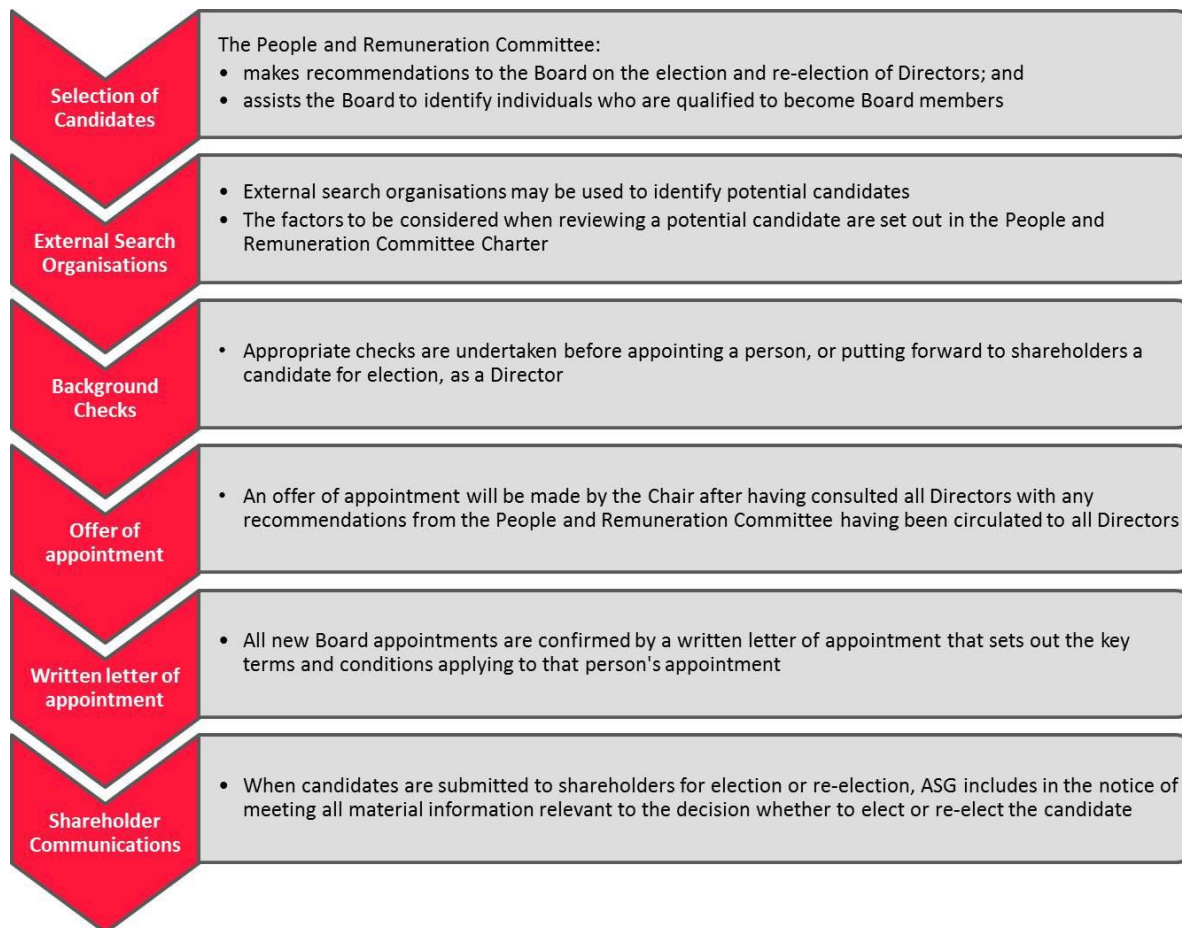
Selection of Candidates

The People and Remuneration Committee:
• makes recommendations to the Board on the election and re-election of Directors; and
• assists the Board to identify individuals who are qualified to become Board members

External Search Organisations

• External search organisations may be used to identify potential candidates
• The factors to be considered when reviewing a potential candidate are set out in the People and Remuneration Committee Charter

Background Checks

• Appropriate checks are undertaken before appointing a person, or putting forward to shareholders a candidate for election, as a Director

Offer of appointment

• An offer of appointment will be made by the Chair after having consulted all Directors with any recommendations from the People and Remuneration Committee having been circulated to all Directors

Written letter of appointment

• All new Board appointments are confirmed by a written letter of appointment that sets out the key terms and conditions applying to that person's appointment

Shareholder Communications

• When candidates are submitted to shareholders for election or re-election, ASG includes in the notice of meeting all material information relevant to the decision whether to elect or re-elect the candidate